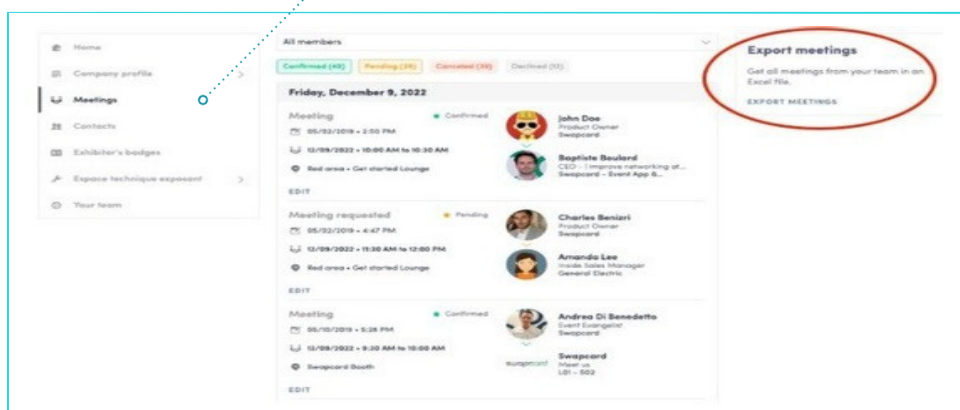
Home
Company profile
Meetings
Contacts
Exhibitor's badges
Espace technique exposant
Your team

All members
Confirmed (40) Pending (38) Canceled (38) Declined (10)

Friday, December 9, 2022

Meeting • Confirmed
05/02/2019 • 2:50 PM
12/09/2022 • 10:00 AM to 10:30 AM
Red area • Get started Lounge
EDIT

John Doe
Product Owner
Swapcard

Baptiste Boulard
CEO - I improve networking at...
Swapcard - Event App &...

Meeting requested • Pending
05/02/2019 • 4:47 PM
12/09/2022 • 11:30 AM to 12:00 PM
Red area • Get started Lounge
EDIT

Charles Benizri
Product Owner
Swapcard

Amanda Lee
Inside Sales Manager
General Electric

Meeting • Confirmed
05/10/2019 • 5:26 PM
12/09/2022 • 9:30 AM to 10:00 AM
Swapcard Booth
EDIT

Andrea Di Benedetto
Event Evangelist
Swapcard

swapcard
Swapcard
Meet us
L01 - S02

Export meetings
Get all meetings from your team in an Excel file.
EXPORT MEETINGS